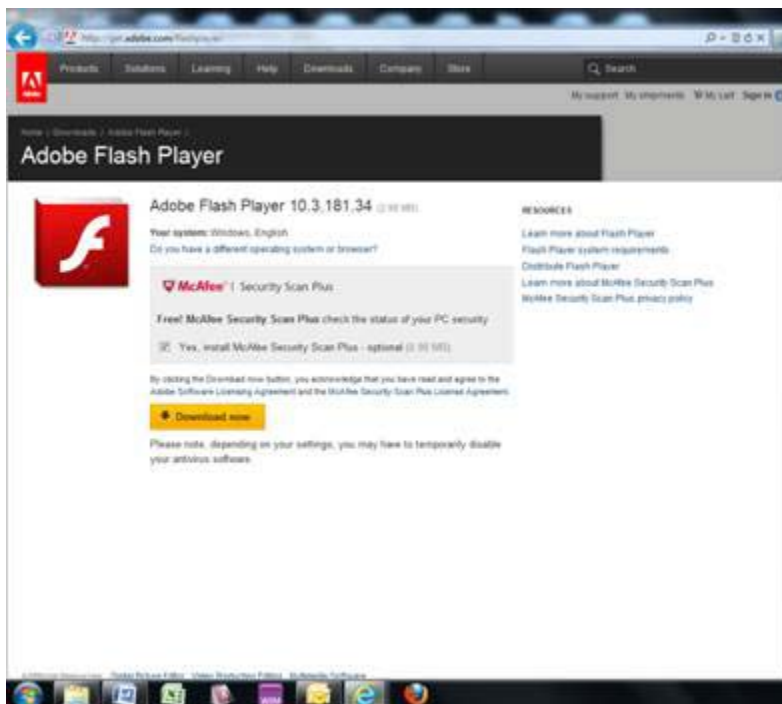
http://get.adobe.com/flashplayer/

Products Solutions Learning Help Downloads Company Store

Search

My support My orders My cart Sign in

Home / Downloads / Adobe Flash Player /

Adobe Flash Player

Adobe Flash Player 10.3.181.34 (2.90 MB)

Your system: Windows, English
Do you have a different operating system or browser?

McAfee | Security Scan Plus

Free! McAfee Security Scan Plus check the status of your PC security.

Yes, install McAfee Security Scan Plus - optional (1.00 MB)

By clicking the Download now button, you acknowledge that you have read and agree to the Adobe Software Licensing Agreement and the McAfee Security Scan Plus License Agreement.

Download now

Please note, depending on your settings, you may have to temporarily disable your antivirus software.

RESOURCES

Learn more about Flash Player
Flash Player system requirements
Distribute Flash Player
Learn more about McAfee Security Scan Plus
McAfee Security Scan Plus privacy policy

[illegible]